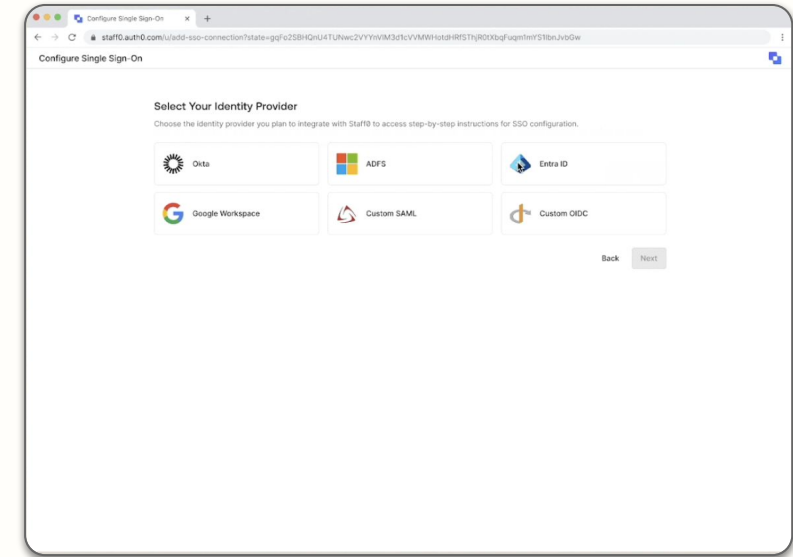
Configure Single Sign-On ×

staff0.auth0.com/u/add-sso-connection?state=gqFo2SBHQnU4TUNwc2VYYnVIM3d1cVVMWHotdHRfSThjR0tXbqFuqm1mYS1lbnJvbGw

Configure Single Sign-On

Select Your Identity Provider

Choose the identity provider you plan to integrate with Staff0 to access step-by-step instructions for SSO configuration.

Okta

ADFS

Entra ID

Google Workspace

Custom SAML

Custom OIDC

Back

Next